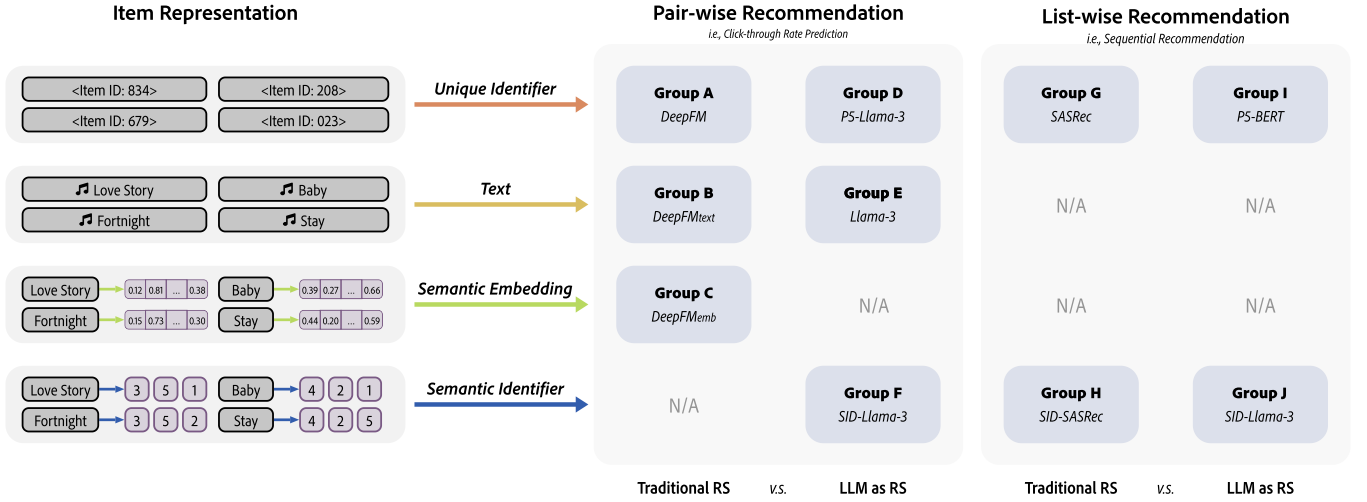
Item Representation

<Item ID: 834>
<Item ID: 208>
<Item ID: 679>
<Item ID: 023>

Unique Identifier

♫ Love Story
♫ Baby
♫ Fortnight
♫ Stay

Text

Love Story → 0.12 | 0.81 | ... | 0.38
Baby → 0.39 | 0.27 | ... | 0.66
Fortnight → 0.15 | 0.73 | ... | 0.30
Stay → 0.44 | 0.20 | ... | 0.59

Semantic Embedding

Love Story → 3 5 1
Baby → 4 2 1
Fortnight → 3 5 2
Stay → 4 2 5

Semantic Identifier

Pair-wise Recommendation
i.e., Click-through Rate Prediction

Group A
DeepFM

Group D
PS-Llama-3

Group B
DeepFMtext

Group E
Llama-3

Group C
DeepFMemb

N/A

N/A

Group F
SID-Llama-3

Traditional RS v.s. LLM as RS

List-wise Recommendation
i.e., Sequential Recommendation

Group G
SASRec

Group I
PS-BERT

N/A

N/A

N/A

N/A

Group H
SID-SASRec

Group J
SID-Llama-3

Traditional RS v.s. LLM as RS